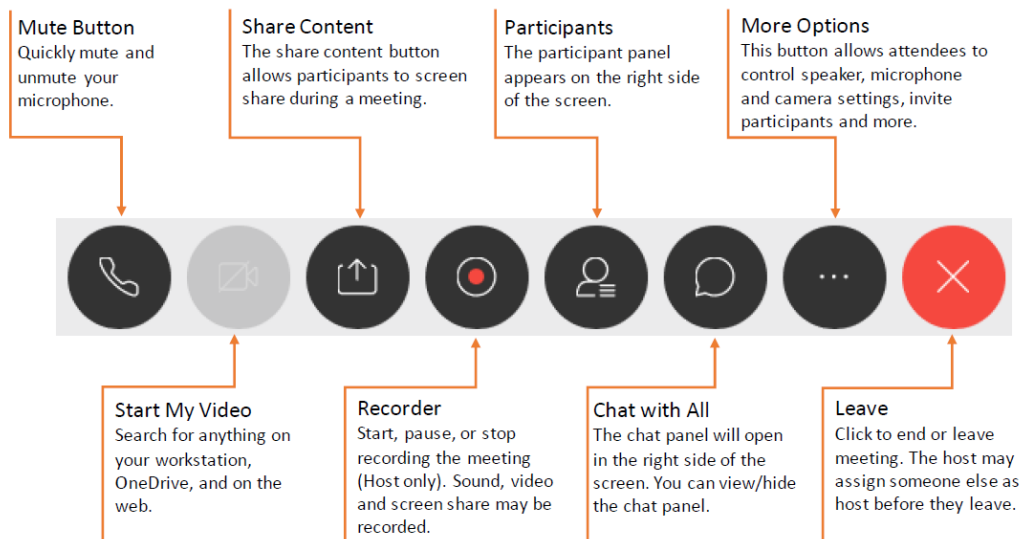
Mute Button
Quickly mute and unmute your microphone.

Share Content
The share content button allows participants to screen share during a meeting.

Participants
The participant panel appears on the right side of the screen.

More Options
This button allows attendees to control speaker, microphone and camera settings, invite participants and more.

...

Start My Video
Search for anything on your workstation, OneDrive, and on the web.

Recorder
Start, pause, or stop recording the meeting (Host only). Sound, video and screen share may be recorded.

Chat with All
The chat panel will open in the right side of the screen. You can view/hide the chat panel.

Leave
Click to end or leave meeting. The host may assign someone else as host before they leave.